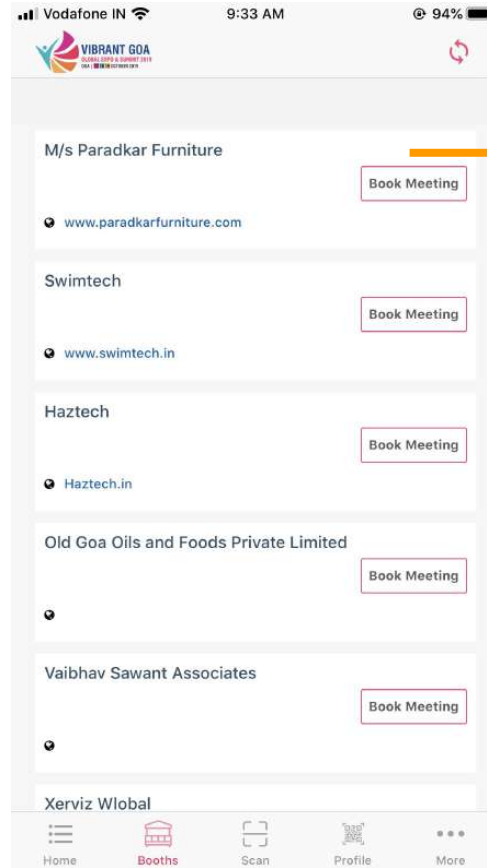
Vodafone IN 9:33 AM 94%

VIBRANT GOA
GLOBAL EXPO & SUMMIT 2019

M/s Paradkar Furniture
Book Meeting
www.paradkarfurniture.com

Swimtech
Book Meeting
www.swimtech.in

Haztech
Book Meeting
Haztech.in

Old Goa Oils and Foods Private Limited
Book Meeting

Vaibhav Sawant Associates
Book Meeting

Xerviz Wlobal

Home Booths Scan Profile More